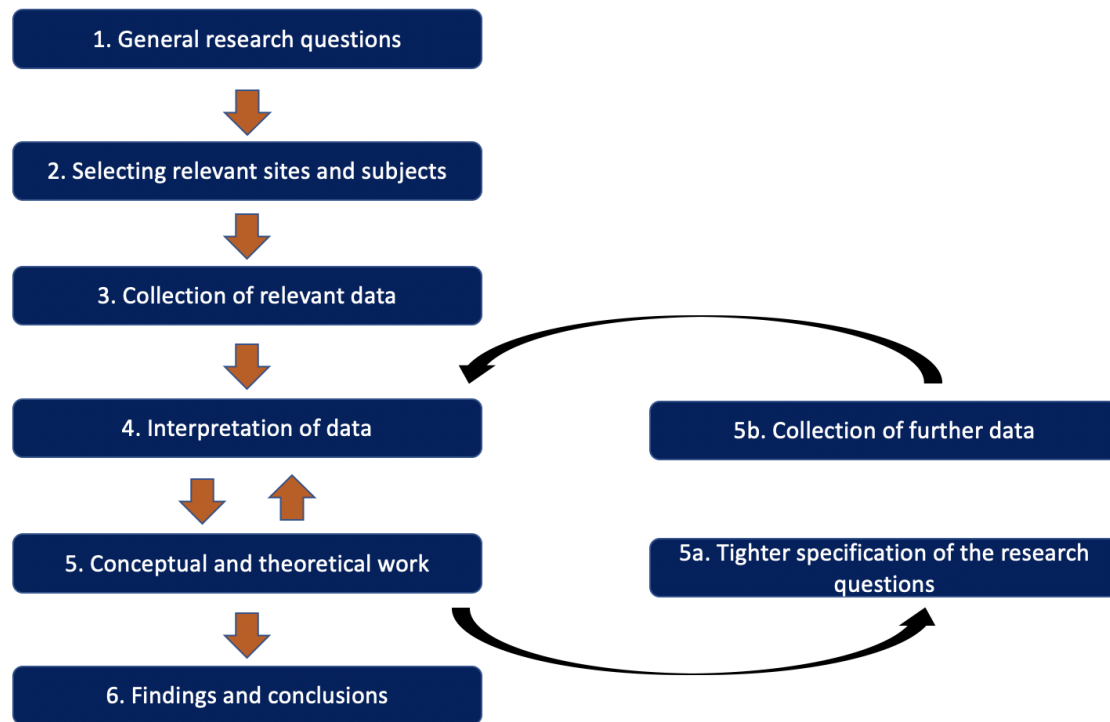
1. General research questions

2. Selecting relevant sites and subjects

3. Collection of relevant data

4. Interpretation of data

5b. Collection of further data

5. Conceptual and theoretical work

5a. Tighter specification of the research questions

6. Findings and conclusions